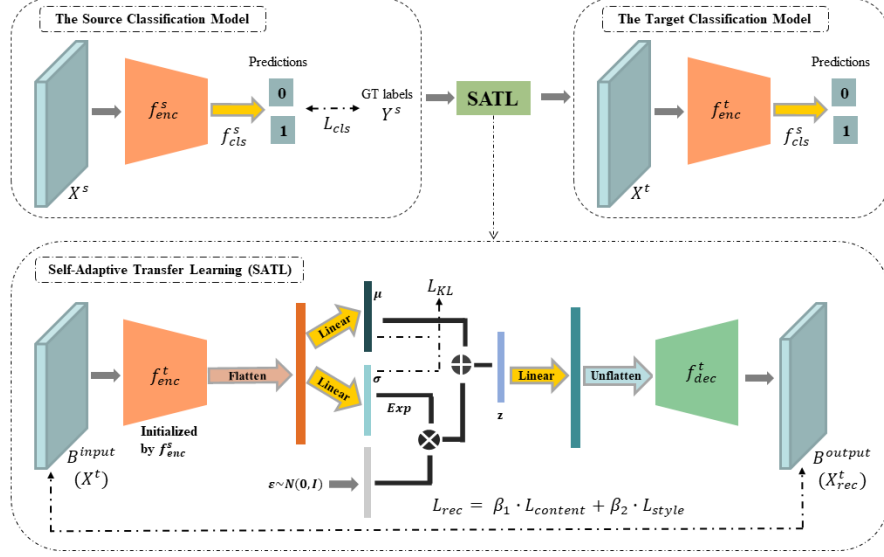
The Source Classification Model

Predictions

$f_{enc}^{s}$

0

1

$f_{cls}^{s}$

$L_{cls}$

GT labels

$Y^{s}$

$X^{s}$

SATL

The Target Classification Model

Predictions

$f_{enc}^{t}$

0

1

$f_{cls}^{s}$

$X^{t}$

Self-Adaptive Transfer Learning (SATL)

$L_{KL}$

$\mu$

Linear

$f_{enc}^{t}$

Flatten

Linear

$\sigma$

Exp

z

Linear

Unflatten

$f_{dec}^{t}$

Initialized by $f_{enc}^{s}$

$B^{input}$

$(X^{t})$

$\varepsilon \sim N(\mathbf{0}, \mathbf{I})$

$B^{output}$

$(X_{rec}^{t})$

$L_{rec} = \beta_1 \cdot L_{content} + \beta_2 \cdot L_{style}$